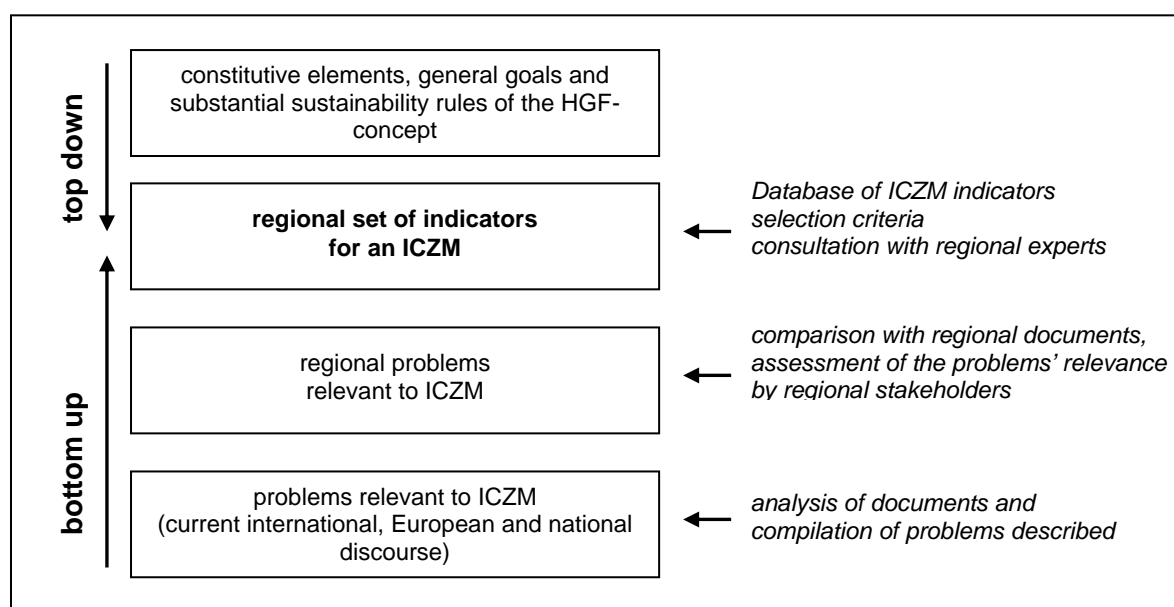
top down

constitutive elements, general goals and substantial sustainability rules of the HGF-concept

regional set of indicators for an ICZM

*Database of ICZM indicators*
*selection criteria*
*consultation with regional experts*

bottom up

regional problems relevant to ICZM

*comparison with regional documents, assessment of the problems' relevance by regional stakeholders*

problems relevant to ICZM (current international, European and national discourse)

*analysis of documents and compilation of problems described*